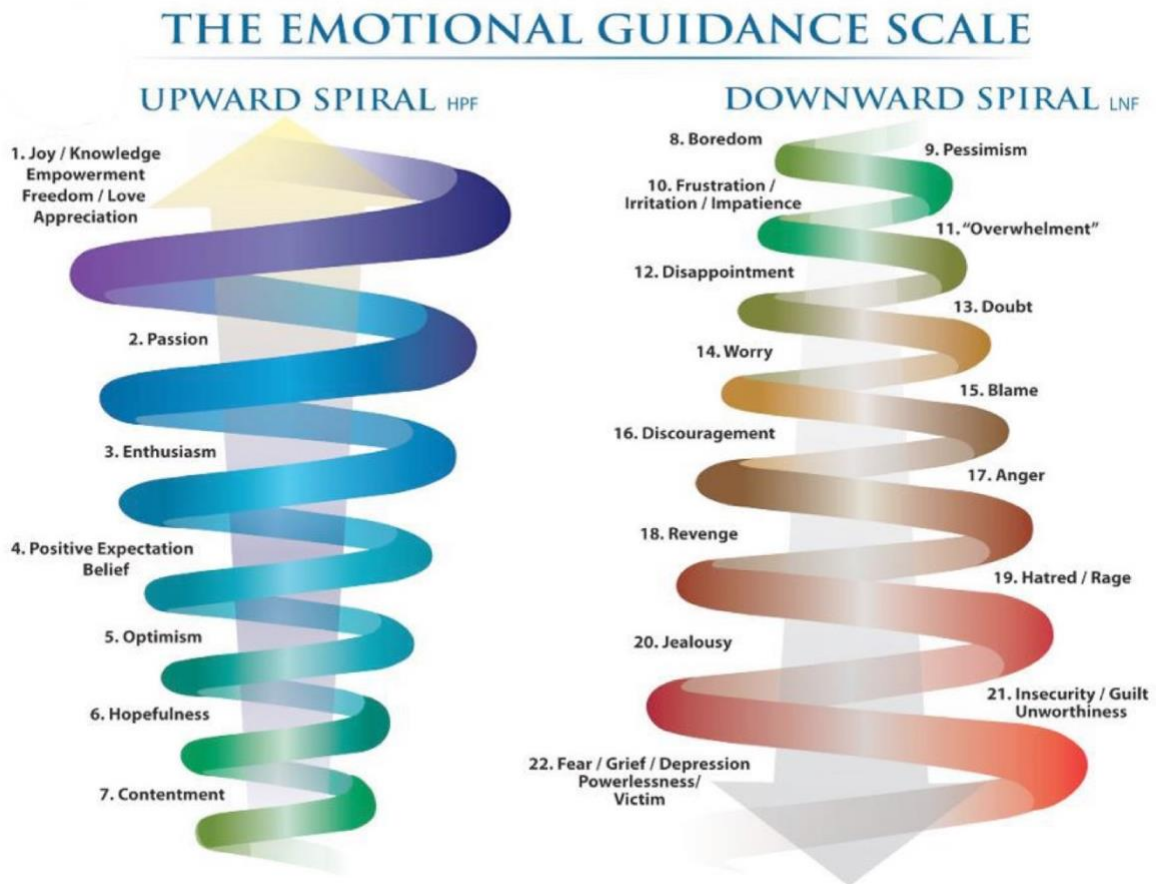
THE EMOTIONAL GUIDANCE SCALE

UPWARD SPIRAL HPF

1. Joy / Knowledge Empowerment Freedom / Love Appreciation

2. Passion

3. Enthusiasm

4. Positive Expectation Belief

5. Optimism

6. Hopefulness

7. Contentment

DOWNWARD SPIRAL LNF

8. Boredom

9. Pessimism

10. Frustration / Irritation / Impatience

11. "Overwhelment"

12. Disappointment

13. Doubt

14. Worry

15. Blame

16. Discouragement

17. Anger

18. Revenge

19. Hatred / Rage

20. Jealousy

21. Insecurity / Guilt Unworthiness

22. Fear / Grief / Depression Powerlessness/ Victim